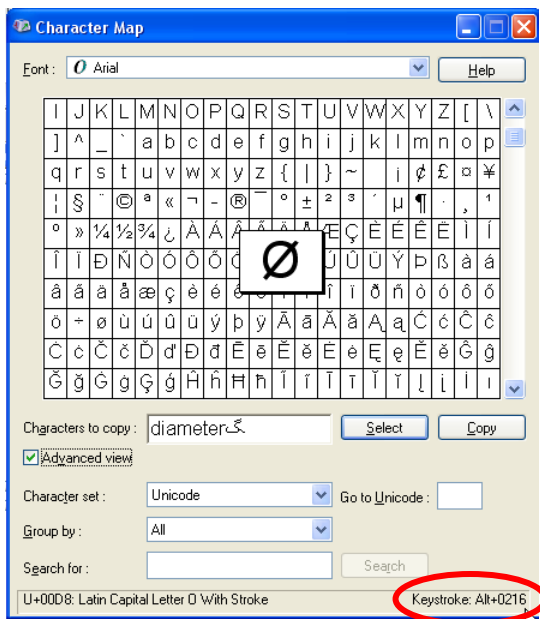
Character Map

Font : Arial

Help

| I | J | K | L | M | N | O | P | Q | R | S | T | U | V | W | X | Y | Z | [ | \ |
|---|---|---|---|---|---|---|---|---|---|---|---|---|---|---|---|---|---|---|---|
| ] | ^ | _ | ` | a | b | c | d | e | f | g | h | i | j | k | l | m | n | o | p |
| q | r | s | t | u | v | w | x | y | z | { | \| | } | ~ |  | ¡ | ¢ | £ | ¤ | ¥ |
| ¦ | § | ¨ | © | ª | « | ¬ | - | ® | ¯ | ° | ± | ² | ³ | ´ | µ | ¶ | · | ¸ | ¹ |
| º | » | ¼ | ½ | ¾ | ¿ | À | Á | Â | Ã | Ä | Å | Æ | Ç | È | É | Ê | Ë | Ì | Í |
| Î | Ï | Ð | Ñ | Ò | Ó | Ô | Õ | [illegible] | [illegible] | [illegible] | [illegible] | Ú | Û | Ü | Ý | Þ | ß | à | á |
| â | ã | ä | å | æ | ç | è | é | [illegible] | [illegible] | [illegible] | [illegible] | î | ï | ð | ñ | ò | ó | ô | õ |
| ö | ÷ | ø | ù | ú | û | ü | ý | þ | ÿ | Ā | ā | Ă | ă | Ą | ą | Ć | ć | Ĉ | ĉ |
| Ċ | ċ | Č | č | Ď | ď | Đ | đ | Ē | ē | Ĕ | ĕ | Ė | ė | Ę | ę | Ě | ě | Ĝ | ĝ |
| Ğ | ğ | Ġ | ġ | Ģ | ģ | Ĥ | ĥ | Ħ | ħ | Ĩ | ĩ | Ī | ī | Ĭ | ĭ | Į | į | İ | ı |

Ø

Characters to copy : diameter

Select

Copy

Advanced view

Character set : Unicode

Go to Unicode :

Group by : All

Search for :

Search

U+00D8: Latin Capital Letter O With Stroke

Keystroke: Alt+0216